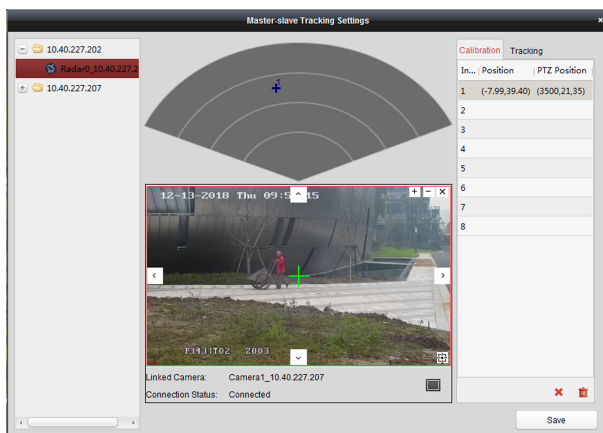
Master-slave Tracking Settings

10.40.227.202
Radar0_10.40.227.2
10.40.227.207

12-13-2018 Thu 09:5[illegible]:15
P3431T02 2003

Linked Camera: Camera1_10.40.227.207
Connection Status: Connected

Calibration Tracking

| In... | Position | PTZ Position |
|---|---|---|
| 1 | (-7.99,39.40) | (3500,21,35) |
| 2 | | |
| 3 | | |
| 4 | | |
| 5 | | |
| 6 | | |
| 7 | | |
| 8 | | |

Save